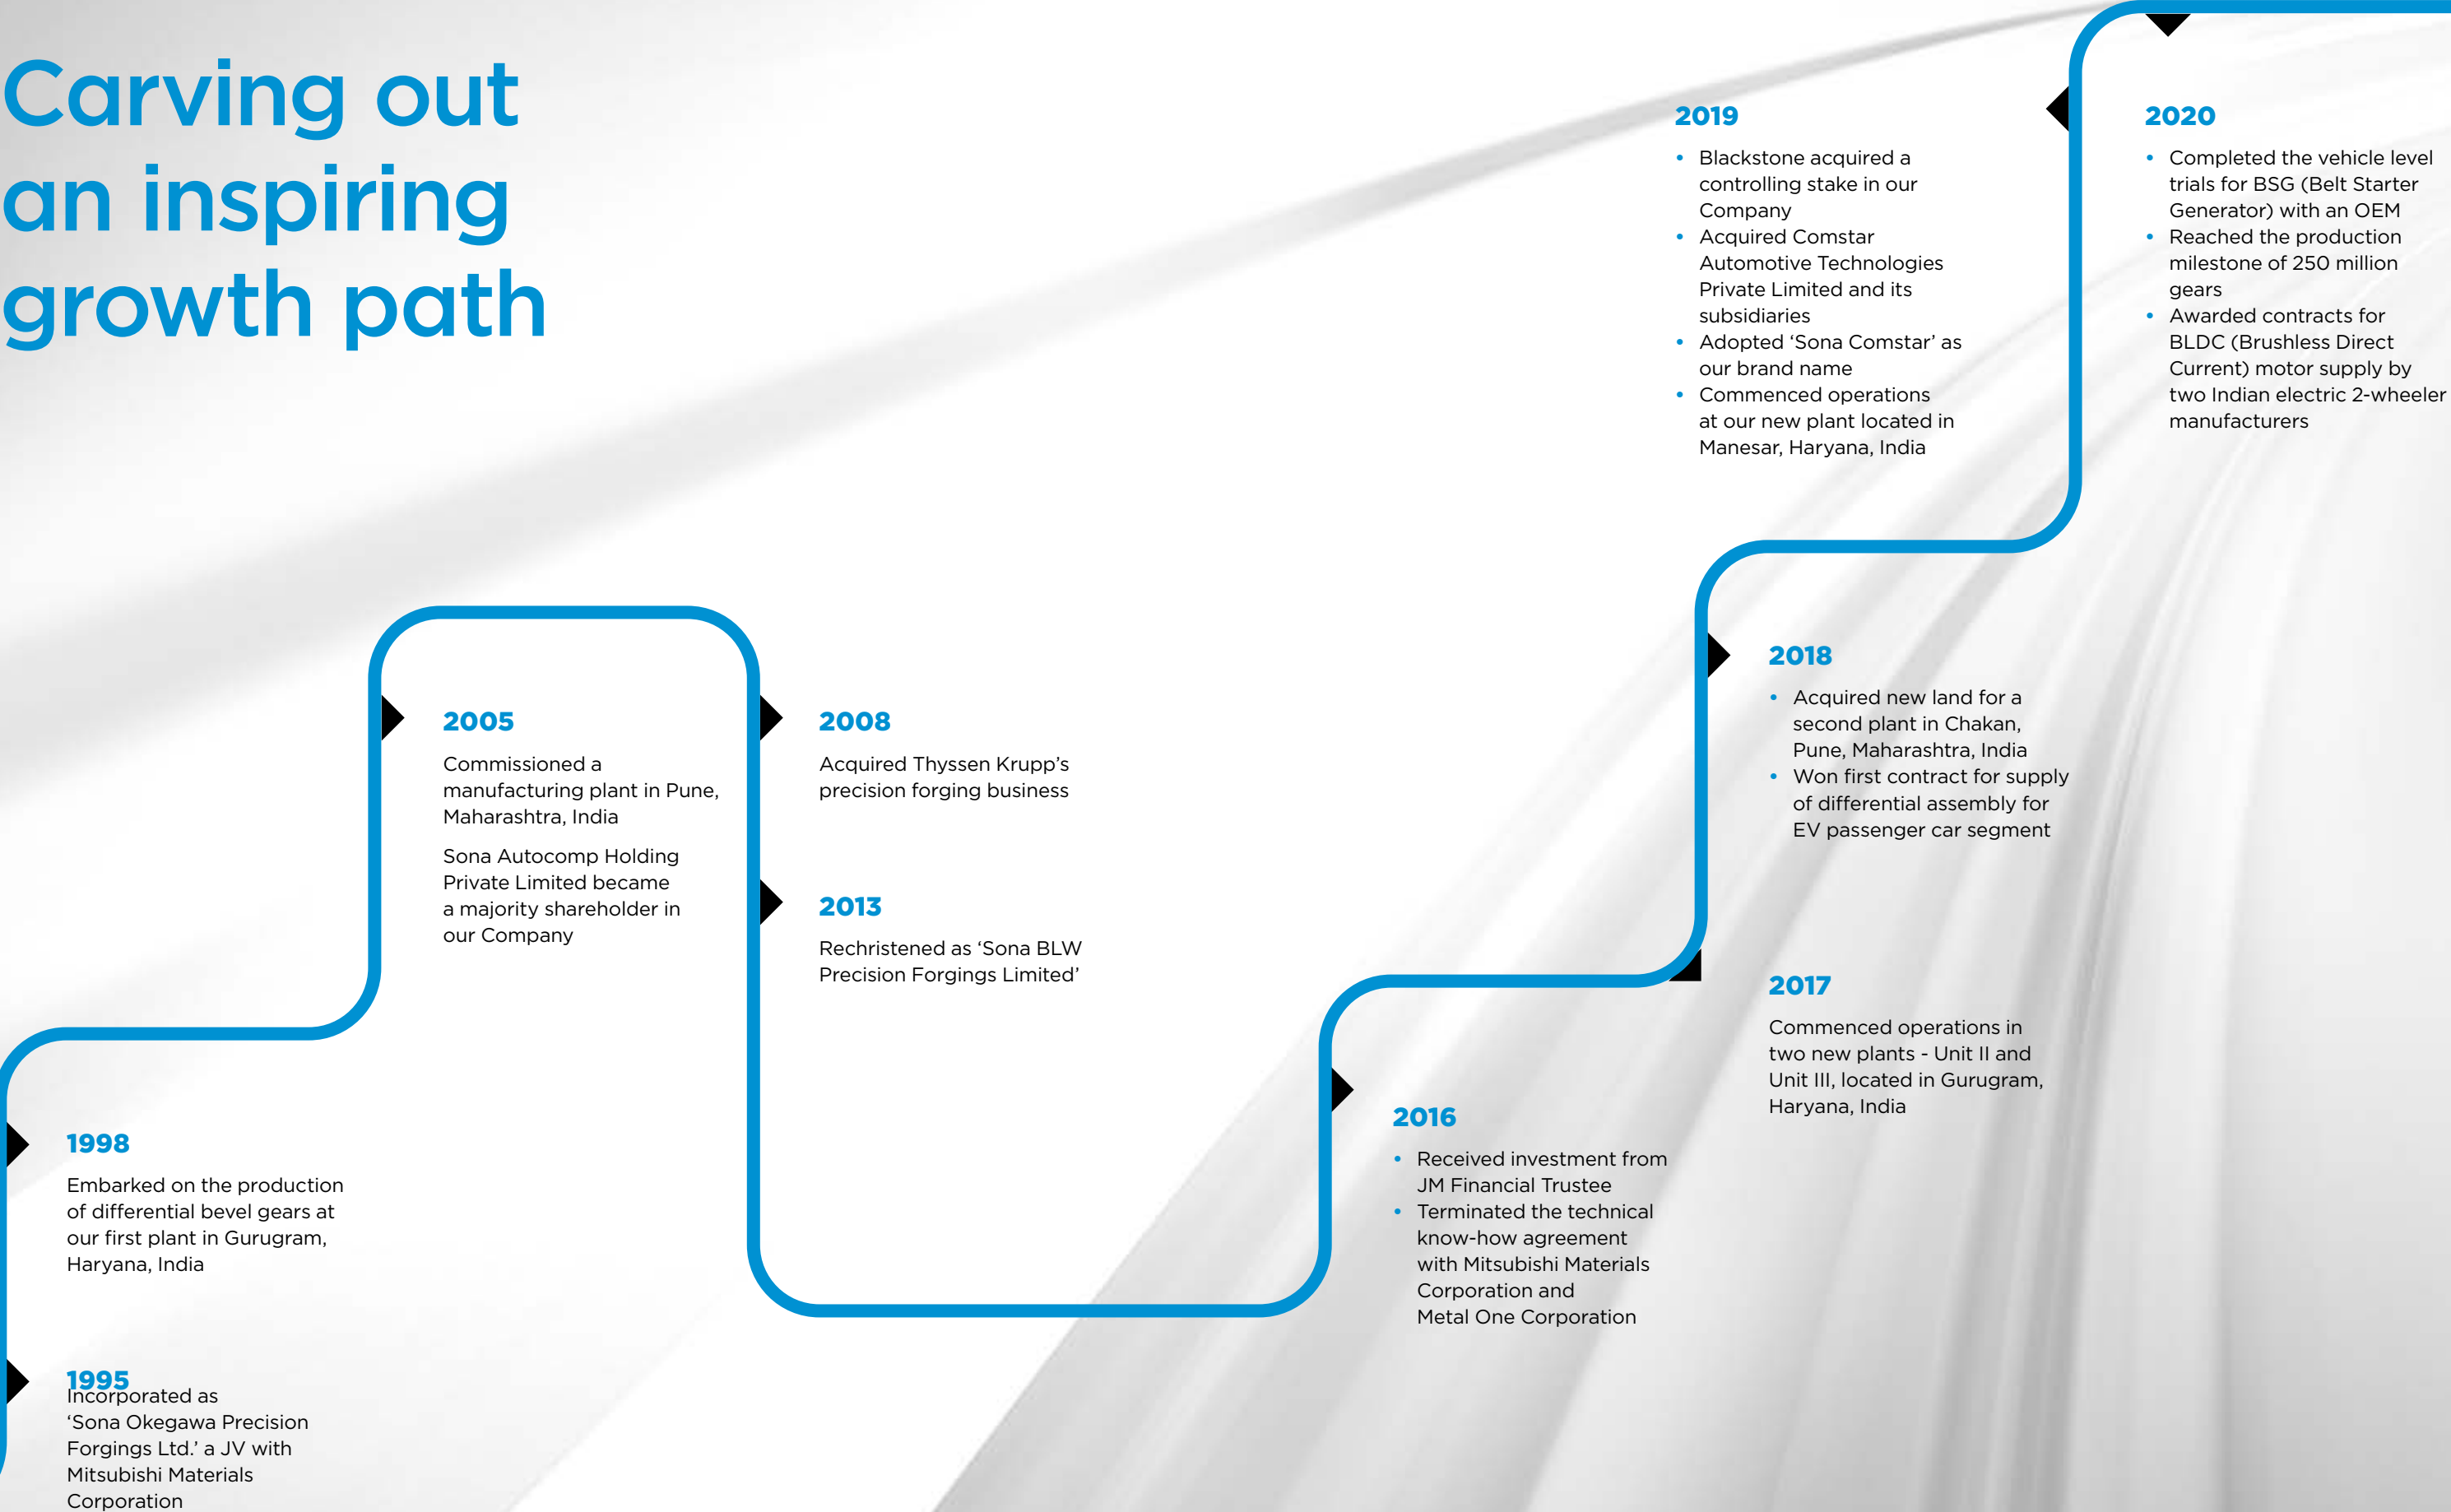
Carving out an inspiring growth path

1995
Incorporated as ‘Sona Okegawa Precision Forgings Ltd.’ a JV with Mitsubishi Materials Corporation

1998
Embarked on the production of differential bevel gears at our first plant in Gurugram, Haryana, India

2005
Commissioned a manufacturing plant in Pune, Maharashtra, India

Sona Autocomp Holding Private Limited became a majority shareholder in our Company

2008
Acquired Thyssen Krupp’s precision forging business

2013
Rechristened as ‘Sona BLW Precision Forgings Limited’

2016
• Received investment from JM Financial Trustee
• Terminated the technical know-how agreement with Mitsubishi Materials Corporation and Metal One Corporation

2017
Commenced operations in two new plants - Unit II and Unit III, located in Gurugram, Haryana, India

2018
• Acquired new land for a second plant in Chakan, Pune, Maharashtra, India
• Won first contract for supply of differential assembly for EV passenger car segment

2019
• Blackstone acquired a controlling stake in our Company
• Acquired Comstar Automotive Technologies Private Limited and its subsidiaries
• Adopted ‘Sona Comstar’ as our brand name
• Commenced operations at our new plant located in Manesar, Haryana, India

2020
• Completed the vehicle level trials for BSG (Belt Starter Generator) with an OEM
• Reached the production milestone of 250 million gears
• Awarded contracts for BLDC (Brushless Direct Current) motor supply by two Indian electric 2-wheeler manufacturers